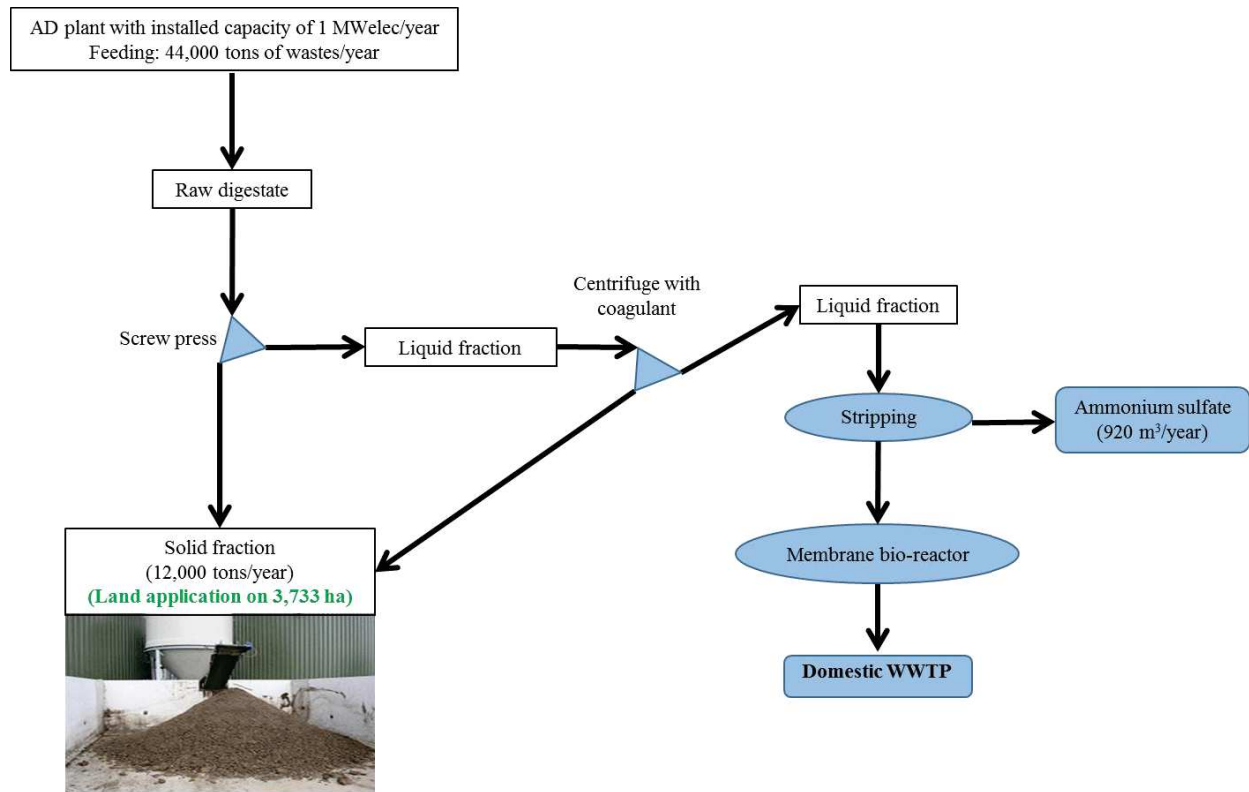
AD plant with installed capacity of 1 MWelec/year
Feeding: 44,000 tons of wastes/year

Raw digestate

Screw press

Liquid fraction

Centrifuge with coagulant

Liquid fraction

Stripping

Ammonium sulfate (920 m$^3$/year)

Membrane bio-reactor

Domestic WWTP

Solid fraction
(12,000 tons/year)
(Land application on 3,733 ha)